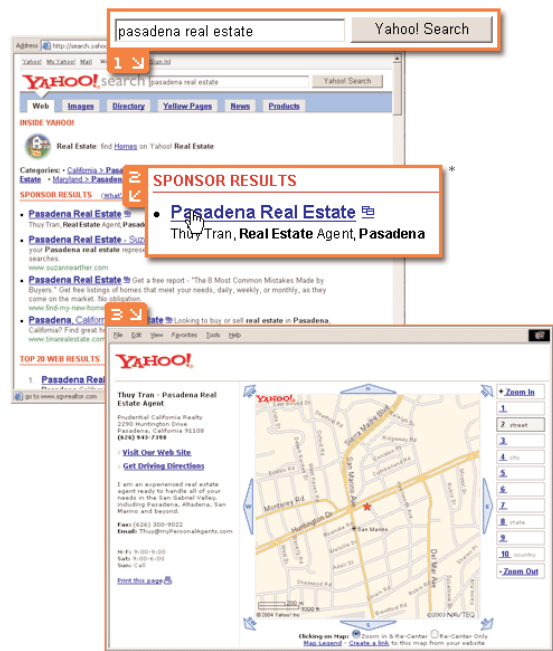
pasadena real estate

Yahoo! Search

1

Address http://search.yahoo

Yahoo! My Yahoo! Mail Sign In

YAHOO! search pasadena real estate Yahoo! Search

Web Images Directory Yellow Pages News Products

INSIDE YAHOO!

Real Estate: find Homes on Yahoo! Real Estate

Categories: • California > Pasadena Real Estate • Maryland > Pasadena

SPONSOR RESULTS

• Pasadena Real Estate
Thuy Tran, Real Estate Agent,

• Pasadena Real Estate - Su
your Pasadena real estate represe searches.
www.suzannearther.com

• Pasadena Real Estate Get a free report - "The 8 Most Common Mistakes Made by Buyers." Get free listings of homes that meet your needs, daily, weekly, or monthly, as they come on the market. No obligation.
www.find-my-new-home

• Pasadena, California Looking to buy or sell real estate in Pasadena, California? Find great h
www.tinarealestate.com

TOP 20 WEB RESULTS

1. Pasadena Real Es

go to www.sgvrealtor.com

2

SPONSOR RESULTS

• Pasadena Real Estate
Thuy Tran, Real Estate Agent, Pasadena

3

File Edit View Favorites Tools Help

YAHOO!

Thuy Tran - Pasadena Real Estate Agent

Prudential California Realty
2290 Huntington Drive
Pasadena, California 91108
(626) 943-7398

Visit Our Web Site
Get Driving Directions

I am an experienced real estate agent ready to handle all of your needs in the San Gabriel Valley, including Pasadena, Altadena, San Marino and beyond.

Fax: (626) 300-9022
Email: Thuy@myPersonalAgentv.com

M-F: 9:00-6:00
Sat: 9:00-6:00
Sun: Call

Print this page

YAHOO!

Sierra Madre Blvd
Montrose Rd
Huntington Dr
San Marino
Del Mar Ave

200 m
1000 ft
©2004 Yahoo! Inc
©2003 NAVTEQ

+ Zoom In
1
2 street
3
4 city
5
6
7
8 state
9
10 country
- Zoom Out

Clicking on Map: Zoom in & Re-Center Re-Center Only
Map Legend - Create a link to this map from your website